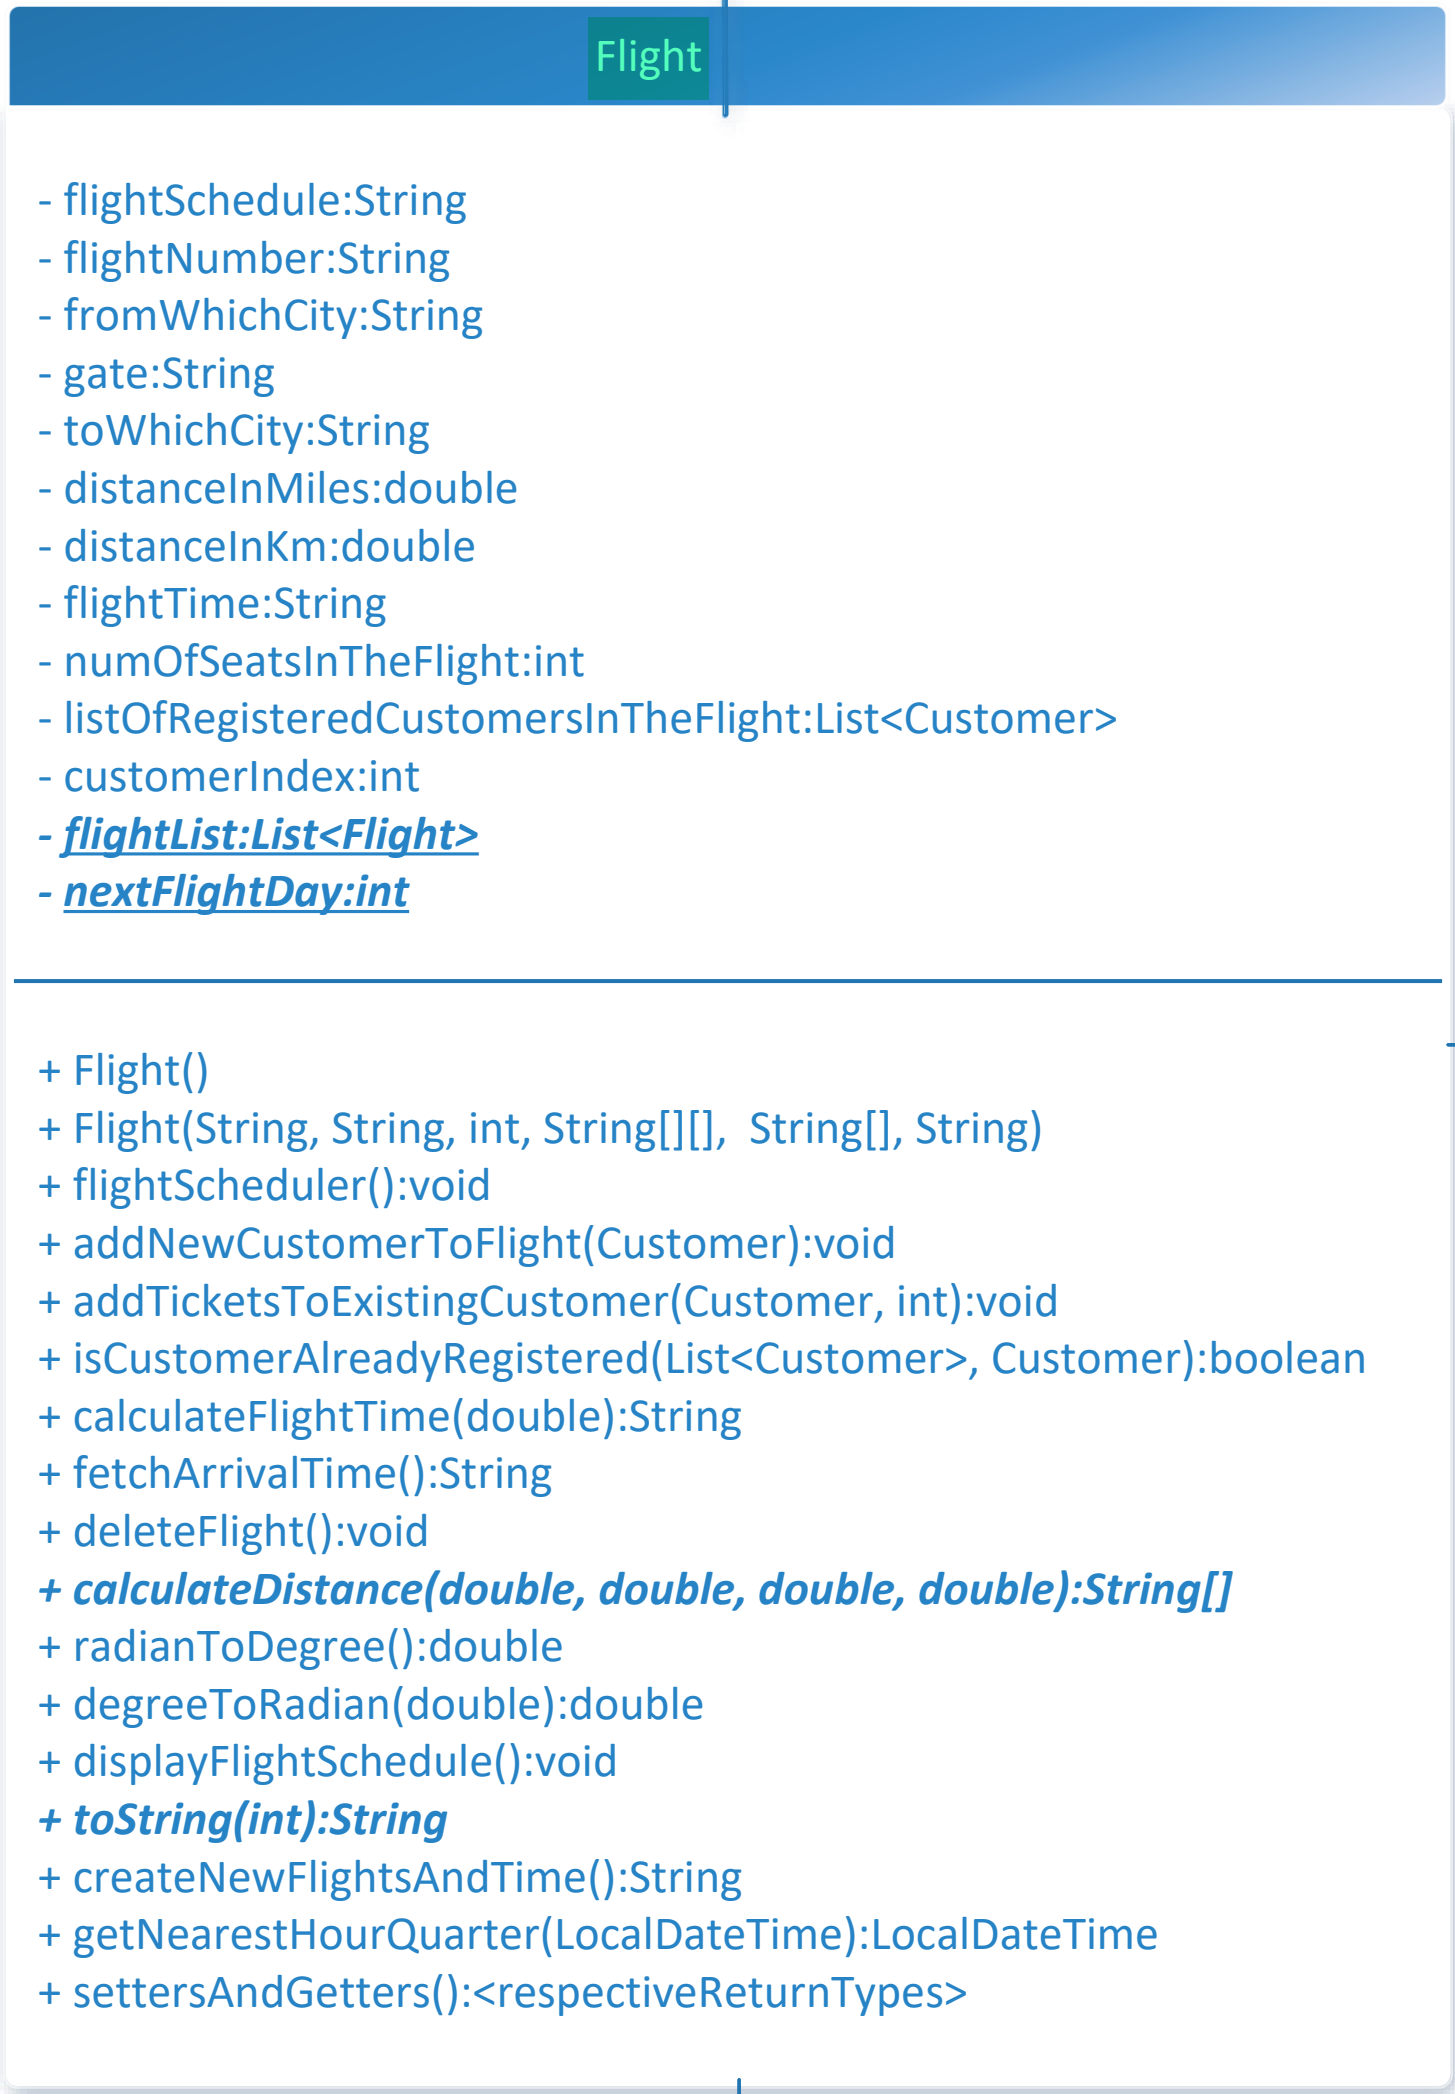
Flight

- flightSchedule:String
- flightNumber:String
- fromWhichCity:String
- gate:String
- toWhichCity:String
- distanceInMiles:double
- distanceInKm:double
- flightTime:String
- numOfSeatsInTheFlight:int
- listOfRegisteredCustomersInTheFlight:List<Customer>
- customerIndex:int
- flightList:List<Flight>
- nextFlightDay:int

+ Flight()
+ Flight(String, String, int, String[][], String[], String)
+ flightScheduler():void
+ addNewCustomerToFlight(Customer):void
+ addTicketsToExistingCustomer(Customer, int):void
+ isCustomerAlreadyRegistered(List<Customer>, Customer):boolean
+ calculateFlightTime(double):String
+ fetchArrivalTime():String
+ deleteFlight():void
+ calculateDistance(double, double, double, double):String[]
+ radianToDegree():double
+ degreeToRadian(double):double
+ displayFlightSchedule():void
+ toString(int):String
+ createNewFlightsAndTime():String
+ getNearestHourQuarter(LocalDateTime):LocalDateTime
+ settersAndGetters():<respectiveReturnTypes>